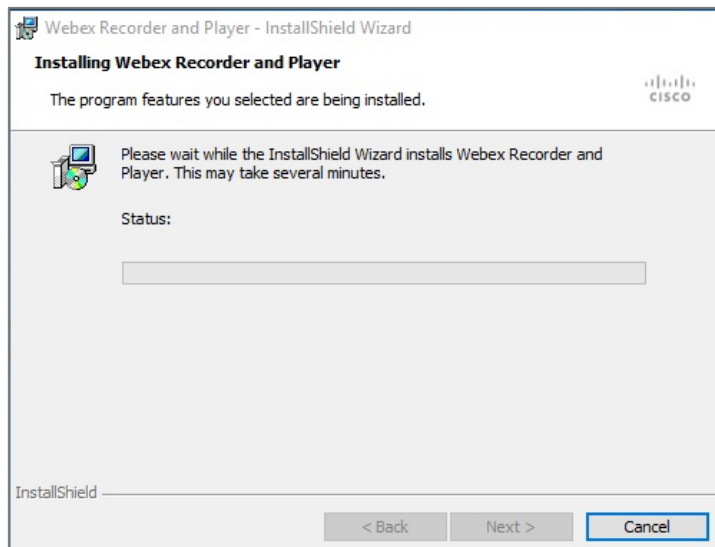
Webex Recorder and Player - InstallShield Wizard

Installing Webex Recorder and Player

The program features you selected are being installed.

CISCO

Please wait while the InstallShield Wizard installs Webex Recorder and Player. This may take several minutes.

Status:

InstallShield

< Back

Next >

Cancel